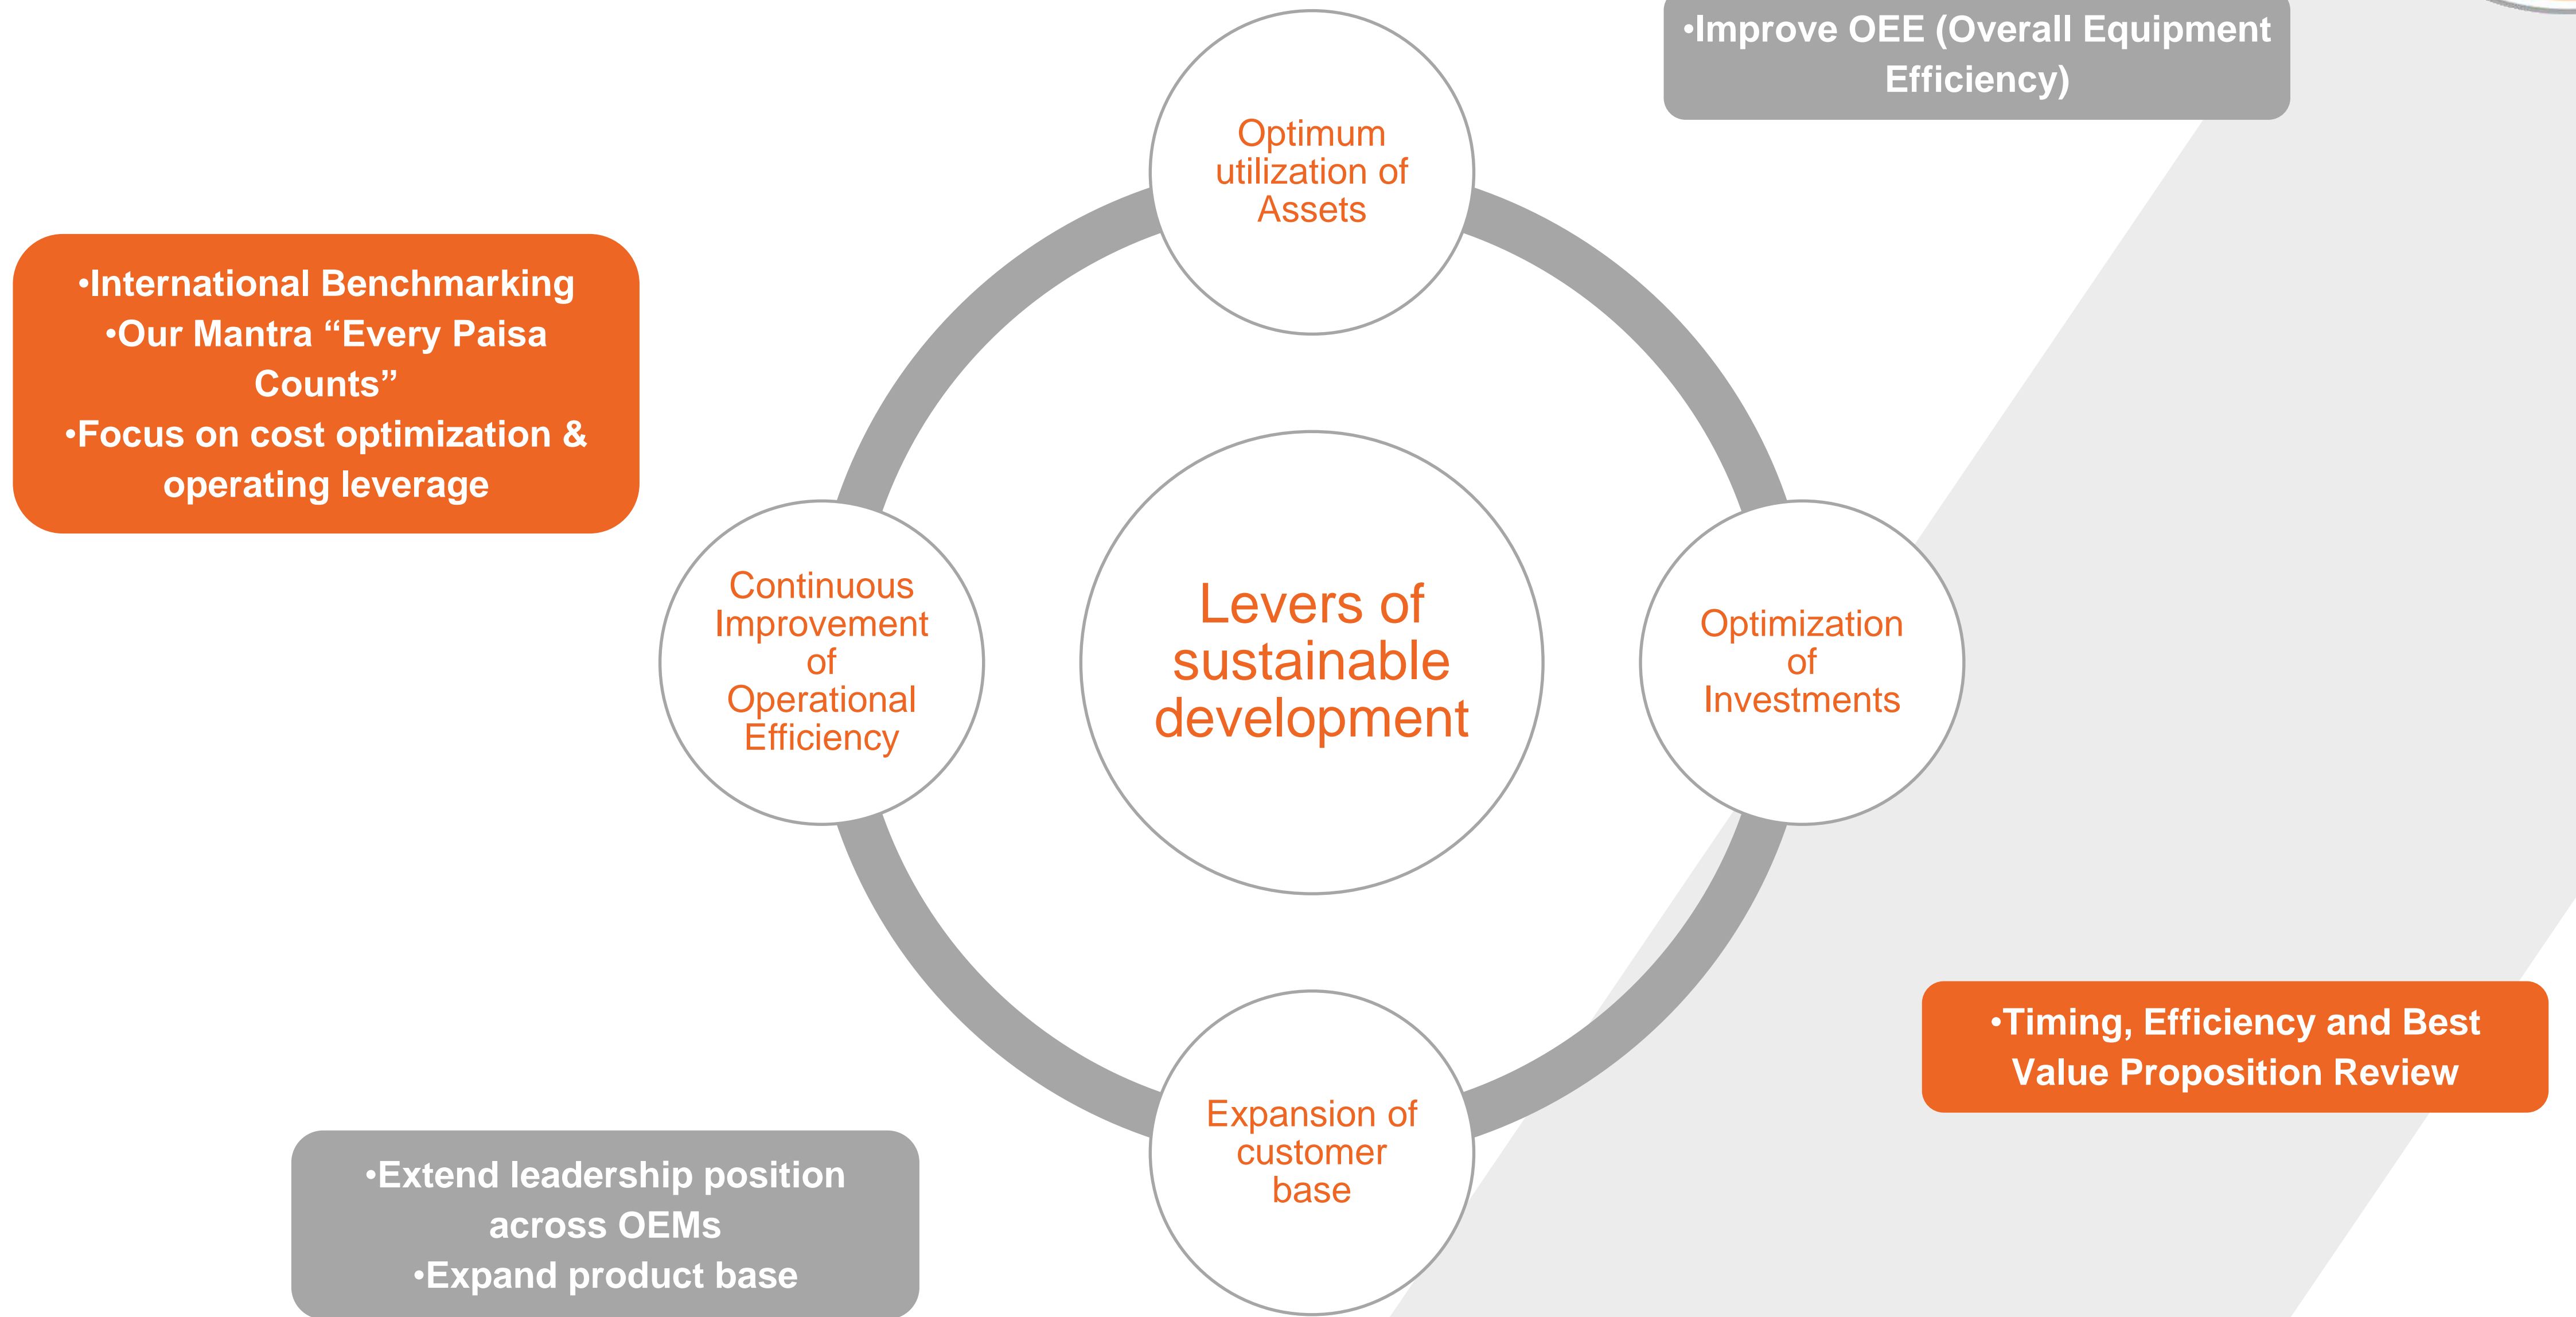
•Improve OEE (Overall Equipment Efficiency)

Optimum utilization of Assets

•International Benchmarking
•Our Mantra “Every Paisa Counts”
•Focus on cost optimization & operating leverage

Continuous Improvement of Operational Efficiency

Levers of sustainable development

Optimization of Investments

•Timing, Efficiency and Best Value Proposition Review

Expansion of customer base

•Extend leadership position across OEMs
•Expand product base